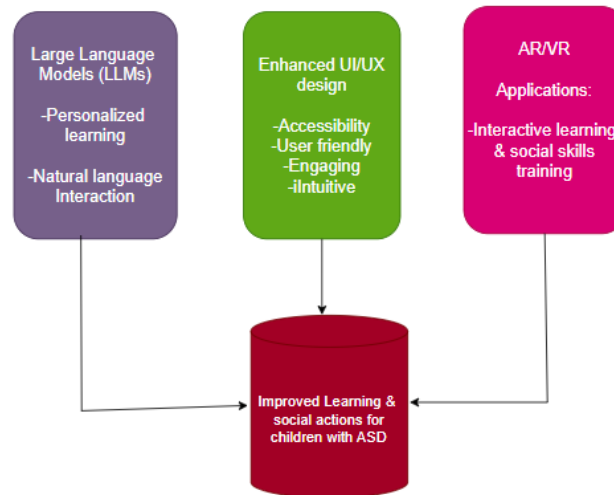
Large Language Models (LLMs)

-Personalized learning

-Natural language Interaction

Enhanced UI/UX design

-Accessibility
-User friendly
-Engaging
-iIntuitive

AR/VR

Applications:

-Interactive learning & social skills training

Improved Learning & social actions for children with ASD